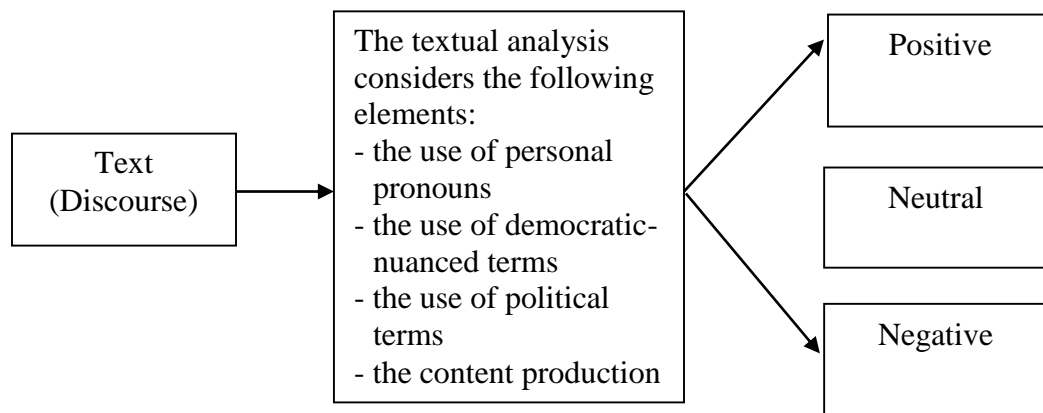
Text (Discourse)

The textual analysis considers the following elements:
- the use of personal pronouns
- the use of democratic-nuanced terms
- the use of political terms
- the content production

Positive

Neutral

Negative